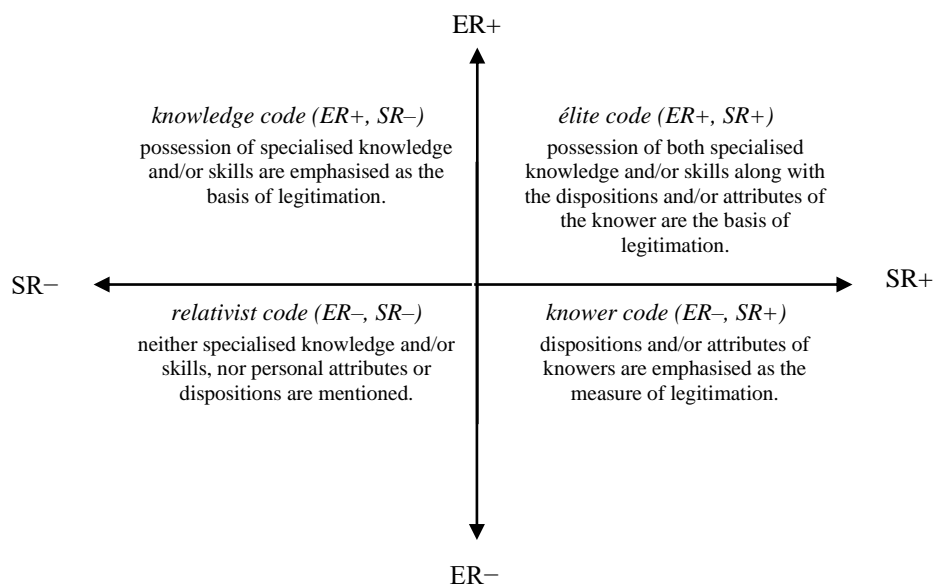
ER+

*knowledge code (ER+, SR–)*
possession of specialised knowledge and/or skills are emphasised as the basis of legitimation.

*élite code (ER+, SR+)*
possession of both specialised knowledge and/or skills along with the dispositions and/or attributes of the knower are the basis of legitimation.

SR−

SR+

*relativist code (ER–, SR–)*
neither specialised knowledge and/or skills, nor personal attributes or dispositions are mentioned.

*knower code (ER–, SR+)*
dispositions and/or attributes of knowers are emphasised as the measure of legitimation.

ER−